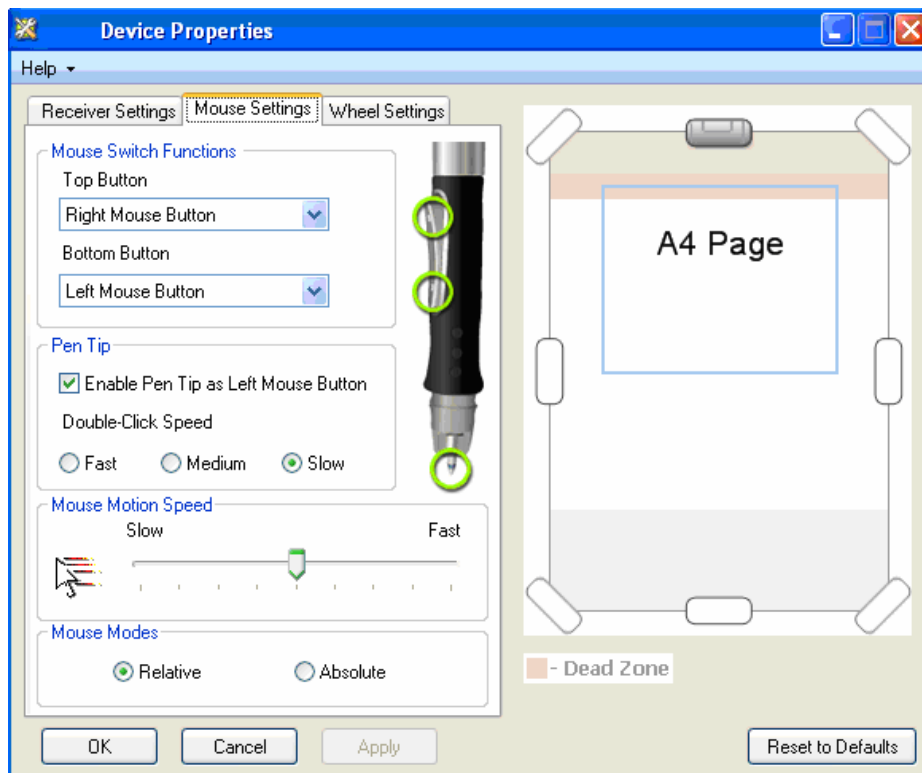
Device Properties

Help ▾

Receiver Settings | Mouse Settings | Wheel Settings

Mouse Switch Functions

Top Button

Right Mouse Button

Bottom Button

Left Mouse Button

Pen Tip

Enable Pen Tip as Left Mouse Button

Double-Click Speed

Fast Medium Slow

Mouse Motion Speed

Slow Fast

Mouse Modes

Relative Absolute

A4 Page

- Dead Zone

OK Cancel Apply Reset to Defaults